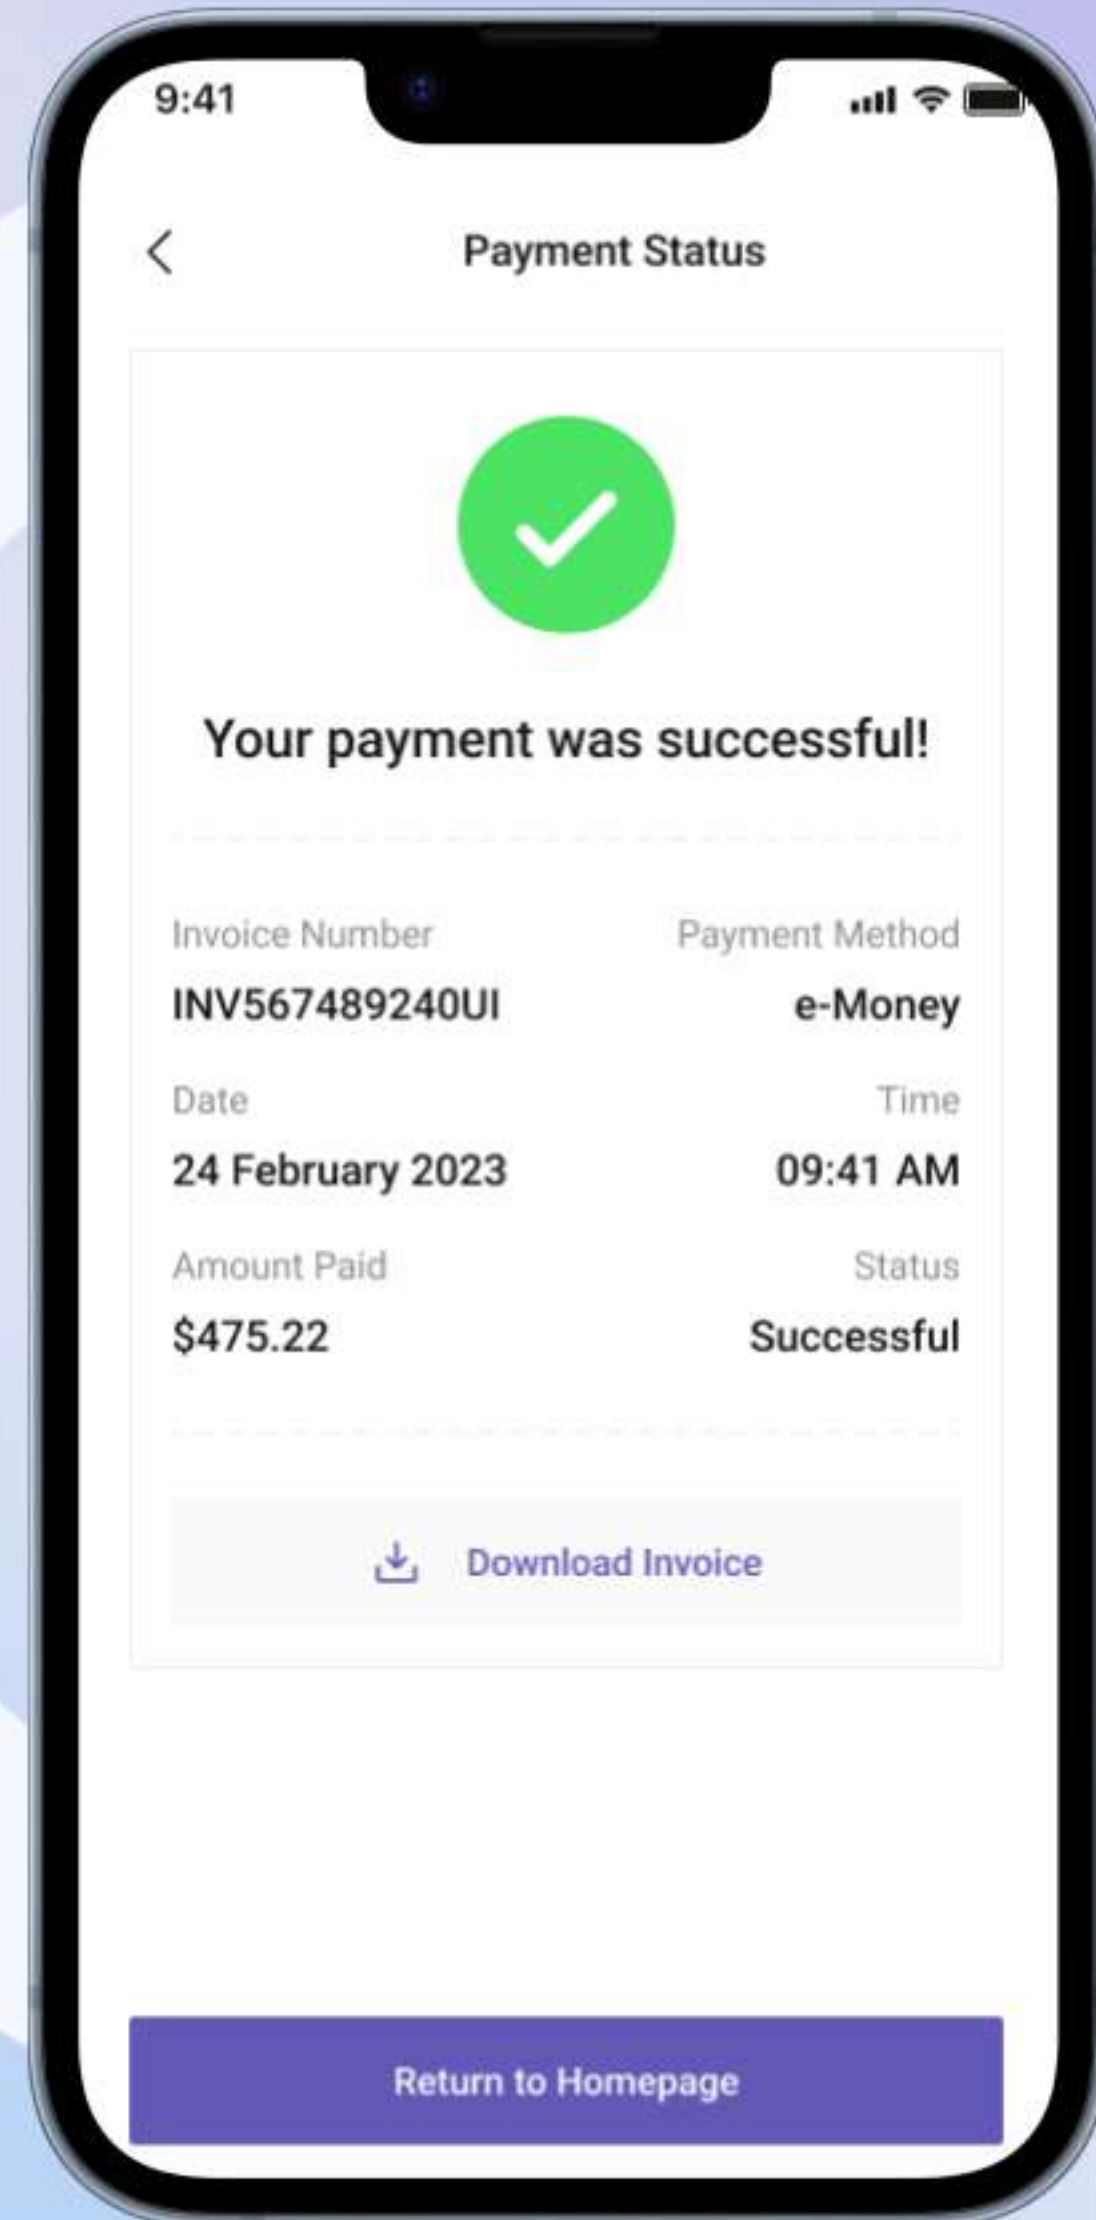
9:41

Payment Status

Your payment was successful!

Invoice Number
INV567489240UI

Payment Method
e-Money

Date
24 February 2023

Time
09:41 AM

Amount Paid
$475.22

Status
Successful

Download Invoice

Return to Homepage